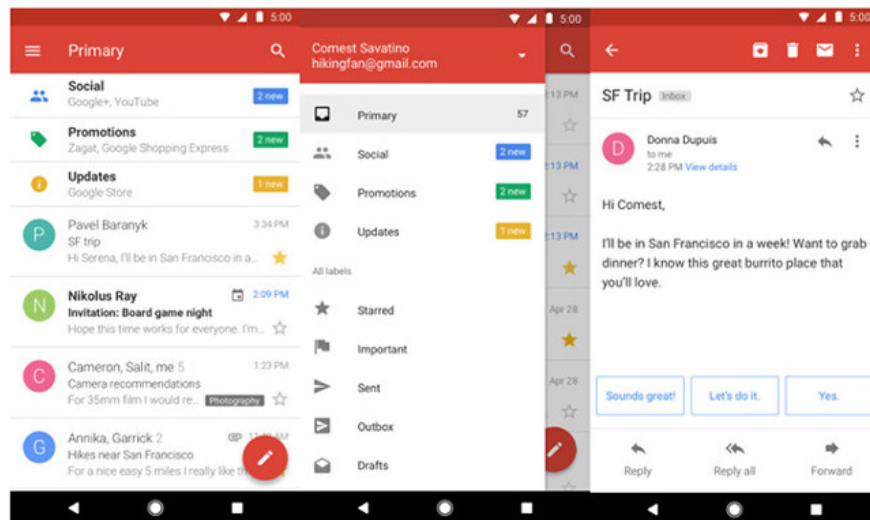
5:00

Primary

Social
Google+, YouTube
2 new

Promotions
Zagat, Google Shopping Express
2 new

Updates
Google Store
1 new

P
Pavel Baranyk
3:34 PM
SF trip
Hi Serena, I'll be in San Francisco in a...

N
Nikolus Ray
2:09 PM
Invitation: Board game night
Hope this time works for everyone. I'm...

C
Cameron, Salit, me 5
1:23 PM
Camera recommendations
For 35mm film I would re...
Photography

G
Annika, Garrick 2
Hikes near San Francisco
For a nice easy 5 miles I really like th

5:00

Comest Savatino
hikingfan@gmail.com

Primary
57

Social
2 new

Promotions
2 new

Updates
1 new

All labels

Starred

Important

Sent

Outbox

Drafts

:13 PM
:13 PM
:13 PM
Apr 28
Apr 28

5:00

SF Trip
Inbox

D
Donna Dupuis
to me
2:28 PM View details

Hi Comest,

I'll be in San Francisco in a week! Want to grab dinner? I know this great burrito place that you'll love.

Sounds great!
Let's do it.
Yes.

Reply
Reply all
Forward